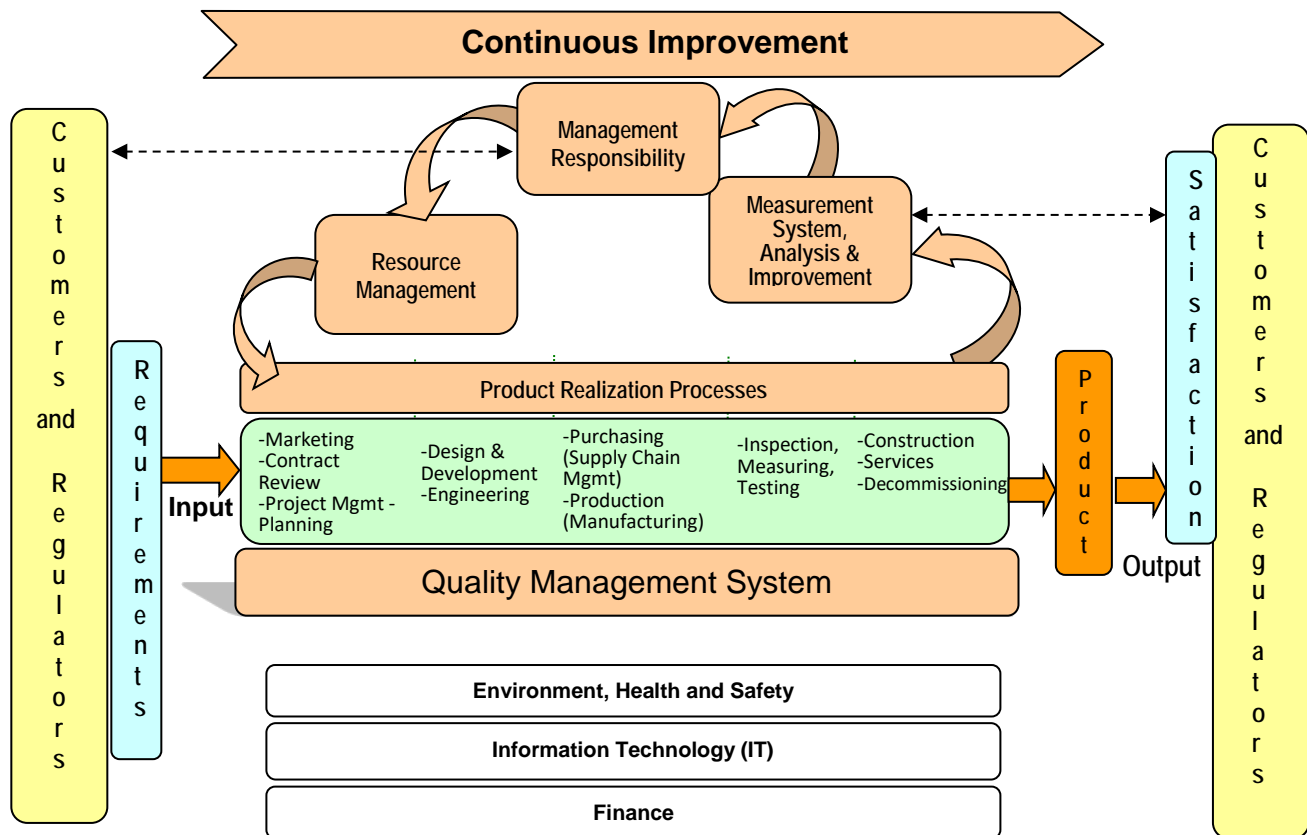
Continuous Improvement

Customers and Regulators

Management Responsibility

Resource Management

Measurement System, Analysis & Improvement

Requirements

Product Realization Processes

Input

-Marketing
-Contract Review
-Project Mgmt - Planning

-Design & Development
-Engineering

-Purchasing (Supply Chain Mgmt)
-Production (Manufacturing)

-Inspection, Measuring, Testing

-Construction
-Services
-Decommissioning

Product

Satisfaction

Output

Customers and Regulators

Quality Management System

Environment, Health and Safety

Information Technology (IT)

Finance